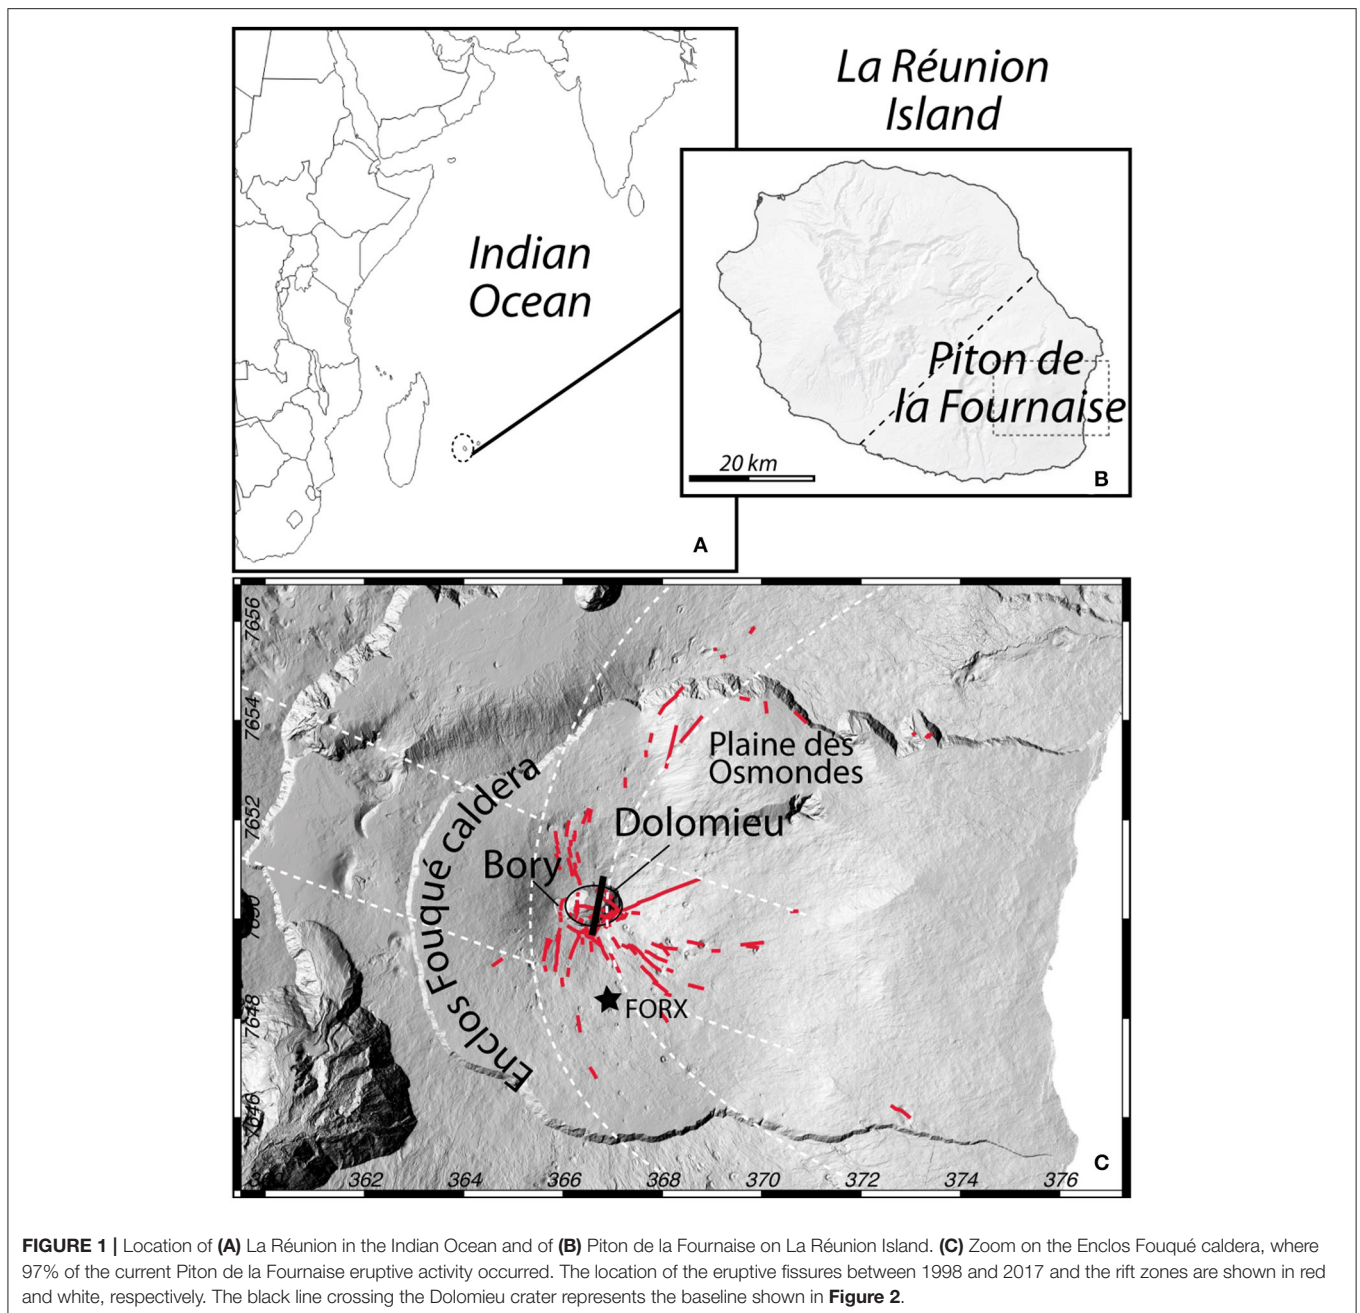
La Réunion Island

Indian Ocean

Piton de la Fournaise

20 km

B

A

7656

7654

7652

7650

7648

7646

Plaine des Osmondes

Enclos Fouqué caldera

Dolomieu

Bory

FORX

C

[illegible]

362

364

366

368

370

372

374

376

**FIGURE 1 |** Location of **(A)** La Réunion in the Indian Ocean and of **(B)** Piton de la Fournaise on La Réunion Island. **(C)** Zoom on the Enclos Fouqué caldera, where 97% of the current Piton de la Fournaise eruptive activity occurred. The location of the eruptive fissures between 1998 and 2017 and the rift zones are shown in red and white, respectively. The black line crossing the Dolomieu crater represents the baseline shown in **Figure 2**.